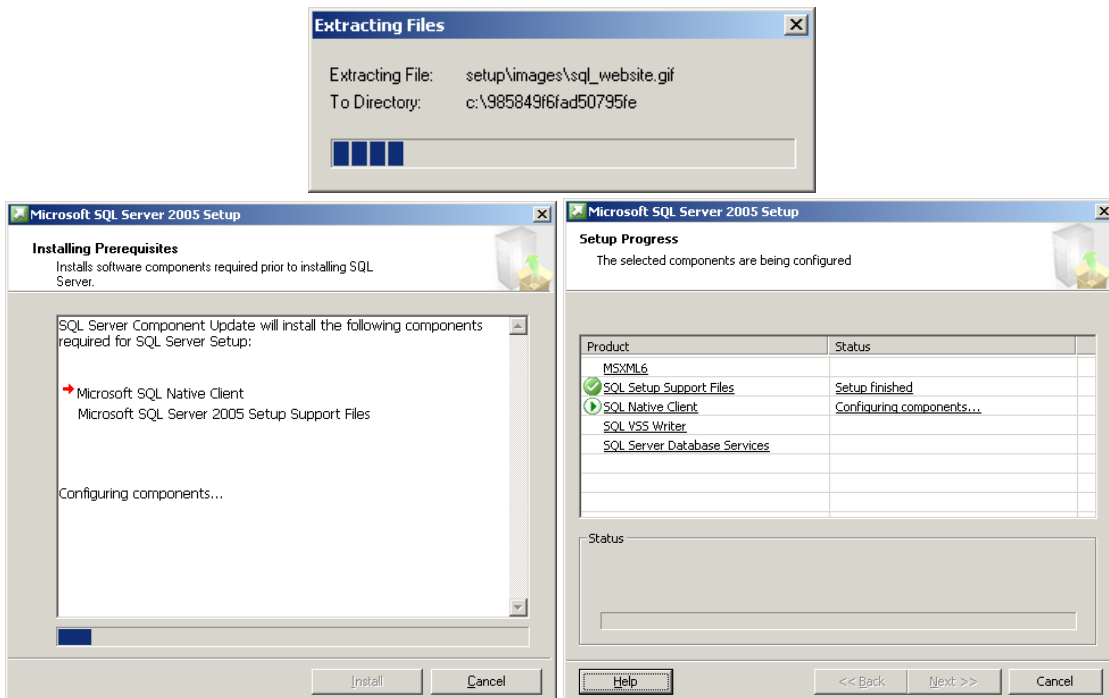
Extracting Files

Extracting File: setup\images\sql_website.gif
To Directory: c:\985849f6fad50795fe

Microsoft SQL Server 2005 Setup

Installing Prerequisites
Installs software components required prior to installing SQL Server.

SQL Server Component Update will install the following components required for SQL Server Setup:

Microsoft SQL Native Client
Microsoft SQL Server 2005 Setup Support Files

Configuring components...

Install Cancel

Microsoft SQL Server 2005 Setup

Setup Progress
The selected components are being configured

| Product | Status |
|---|---|
| MSXML6 | |
| SQL Setup Support Files | Setup finished |
| SQL Native Client | Configuring components... |
| SQL VSS Writer | |
| SQL Server Database Services | |

Status

Help << Back Next >> Cancel